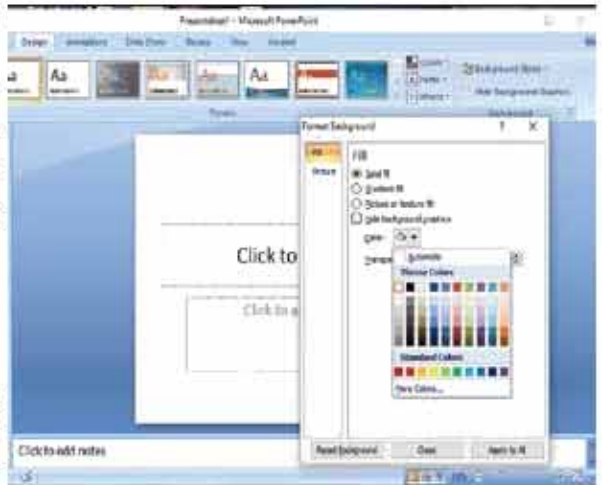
Presentation1 - Microsoft PowerPoint

Design Animations Slide Show Review View Acrobat

Aa Aa Aa Aa

Themes

Colors
Fonts
Effects

Background Styles
Hide Background Graphics

Background

Format Background ? X

Fill
Picture

Fill
Solid fill
Gradient fill
Picture or texture fill
Hide background graphics

Color:
Transparency

Automatic
Theme Colors
Standard Colors
More Colors...

Click to

Click to a

Reset Background Close Apply to All

Click to add notes